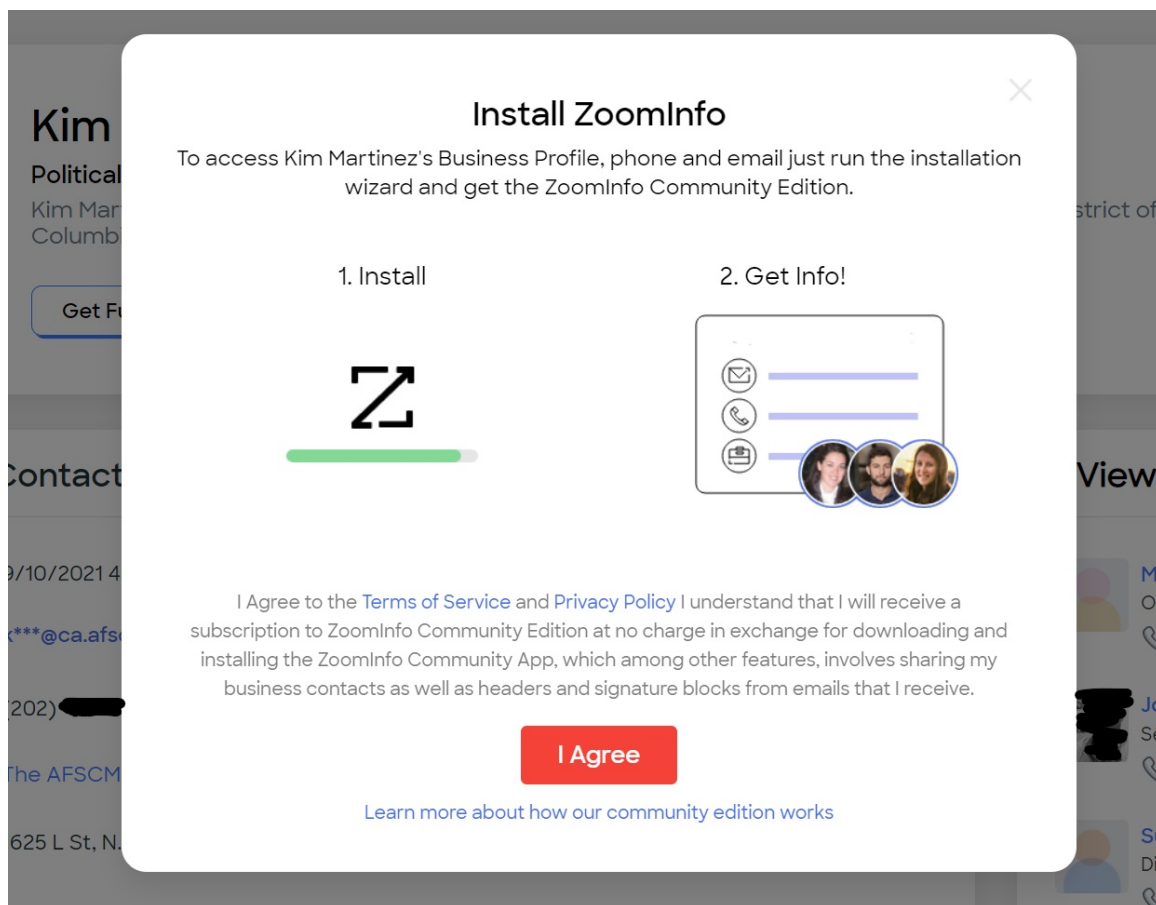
Kim

Political

Kim Mar

Columb

Get Fu

strict of

Contact

9/10/2021 4

k***@ca.afs

(202)

The AFSCM

625 L St, N.

View

M

O

Jo

Se

Su

Di

Install ZoomInfo

To access Kim Martinez's Business Profile, phone and email just run the installation wizard and get the ZoomInfo Community Edition.

1. Install

2. Get Info!

I Agree to the Terms of Service and Privacy Policy I understand that I will receive a subscription to ZoomInfo Community Edition at no charge in exchange for downloading and installing the ZoomInfo Community App, which among other features, involves sharing my business contacts as well as headers and signature blocks from emails that I receive.

I Agree

Learn more about how our community edition works